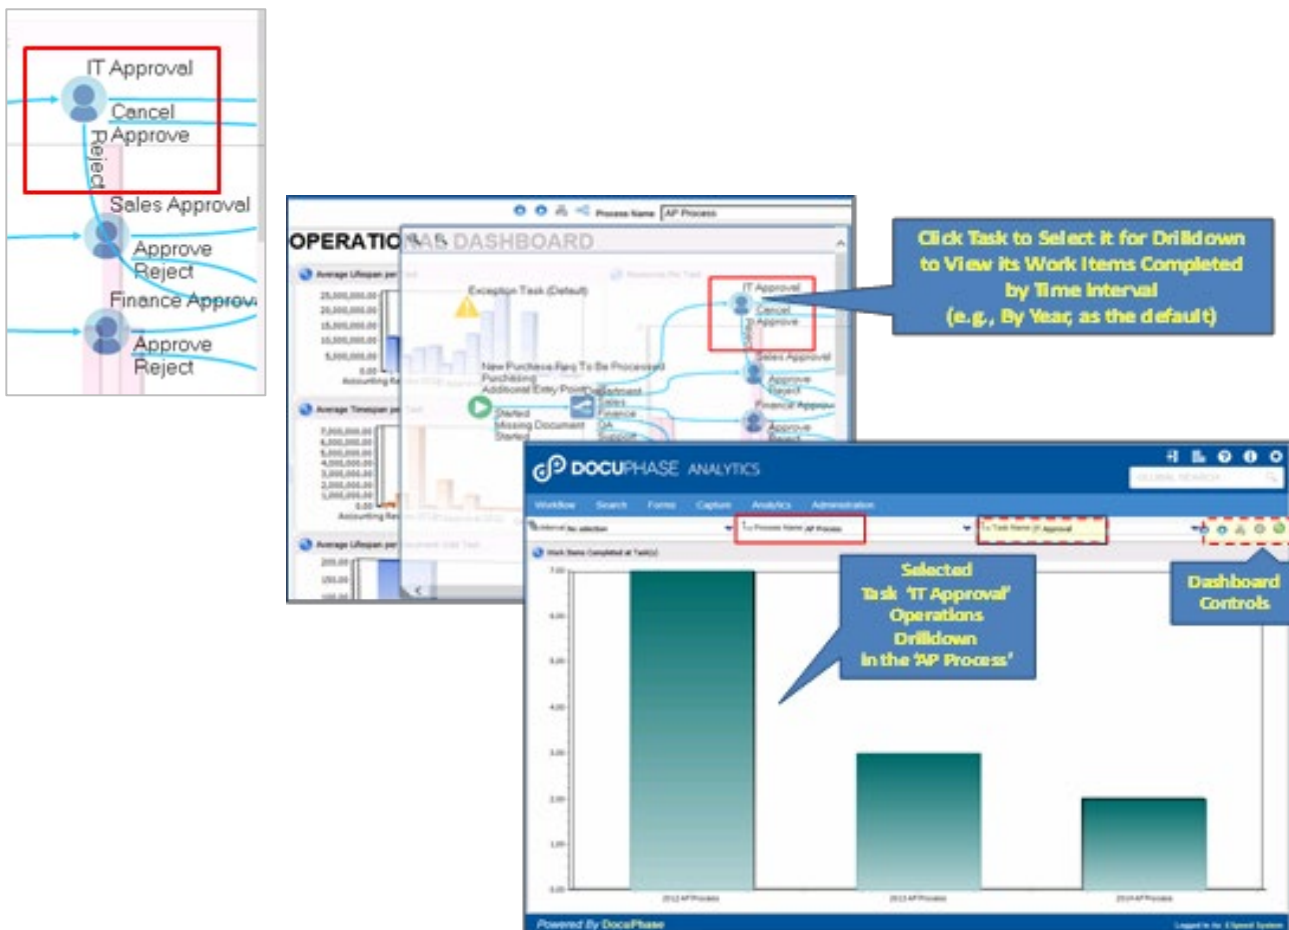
IT Approval
Cancel
Approve
Reject
Sales Approval
Approve
Reject
Finance Approv
Approve
Reject

Process Name: AP Process
OPERATIONS DASHBOARD
Average Lifespan per
25,000,000.00
20,000,000.00
15,000,000.00
10,000,000.00
5,000,000.00
0.00
Exception Task (Default)
IT Approval
Cancel
Approve
Sales Approval
Approve
Reject
Finance Approv
Approve
Reject
New Purchase Req To Be Processed
Purchasing
Additional Entry Point
Started
Missing Document
Started
Sales
Finance
QA
Support
Average Timespan per
7,000,000.00
6,000,000.00
5,000,000.00
4,000,000.00
3,000,000.00
2,000,000.00
1,000,000.00
0.00
Average Lifespan per
200.00
150.00

Click Task to Select it for Drilldown to View its Work Items Completed by Time Interval (e.g., By Year, as the default)

DOCUPHASE ANALYTICS
GLOBAL SEARCH
Workflow Search Forms Capture Analytics Administration
Interval: No selection
Process Name: AP Process
Task Name: IT Approval
Work Items Completed at Task(s)
7.00
6.00
5.00
4.00
3.00
2.00
1.00
0.00
2012 AP Process
2013 AP Process
2014 AP Process

Selected Task 'IT Approval' Operations Drilldown in the 'AP Process'

Dashboard Controls

Powered By DocuPhase
Logged in As: ElSpeed System